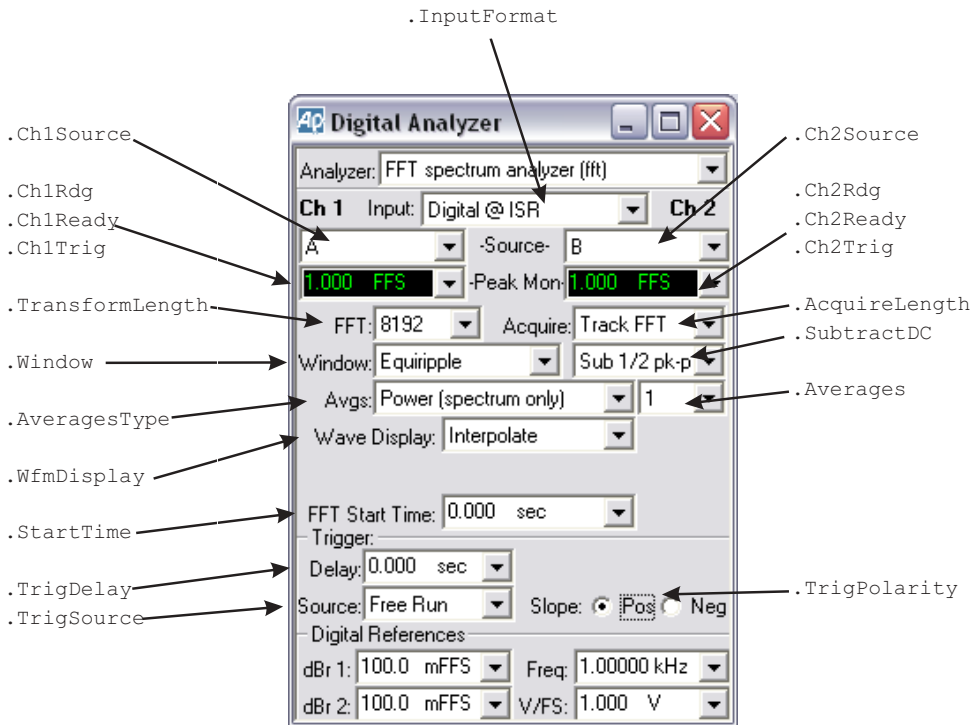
.InputFormat

.Ch1Source
.Ch1Rdg
.Ch1Ready
.Ch1Trig
.TransformLength
.Window
.AveragesType
.WfmDisplay
.StartTime
.TrigDelay
.TrigSource

Ap Digital Analyzer

Analyzer: FFT spectrum analyzer (fft)
Ch 1 Input: Digital @ ISR Ch 2
A -Source- B
1.000 FFS -Peak Mon- 1.000 FFS
FFT: 8192 Acquire: Track FFT
Window: Equiripple Sub 1/2 pk-p
Avgs: Power (spectrum only) 1
Wave Display: Interpolate
FFT Start Time: 0.000 sec
Trigger:
Delay: 0.000 sec
Source: Free Run Slope: Pos Neg
Digital References
dBr 1: 100.0 mFFS Freq: 1.00000 kHz
dBr 2: 100.0 mFFS V/FS: 1.000 V

.Ch2Source
.Ch2Rdg
.Ch2Ready
.Ch2Trig
.AcquireLength
.SubtractDC
.Averages
.TrigPolarity